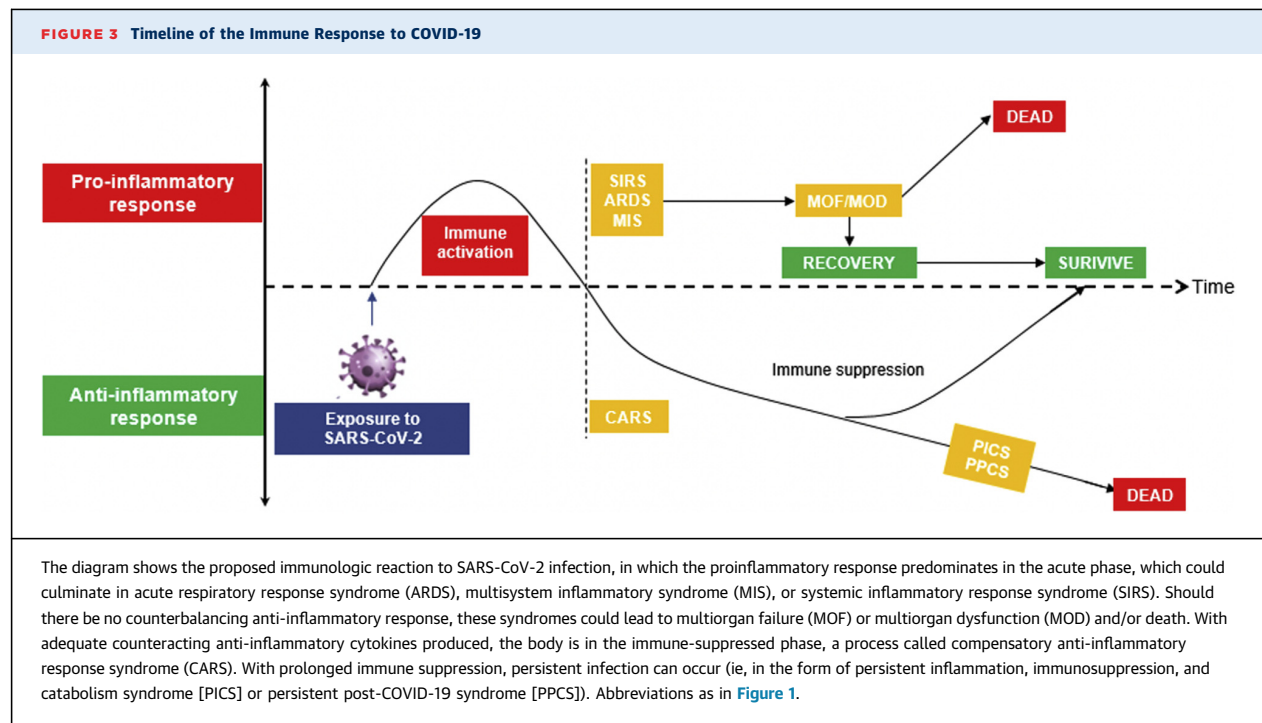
FIGURE 3 Timeline of the Immune Response to COVID-19

Pro-inflammatory response

Immune activation

SIRS
ARDS
MIS

MOF/MOD

DEAD

RECOVERY

SURIVIVE

Time

Immune suppression

Anti-inflammatory response

Exposure to SARS-CoV-2

CARS

PICS
PPCS

DEAD

The diagram shows the proposed immunologic reaction to SARS-CoV-2 infection, in which the proinflammatory response predominates in the acute phase, which could culminate in acute respiratory response syndrome (ARDS), multisystem inflammatory syndrome (MIS), or systemic inflammatory response syndrome (SIRS). Should there be no counterbalancing anti-inflammatory response, these syndromes could lead to multiorgan failure (MOF) or multiorgan dysfunction (MOD) and/or death. With adequate counteracting anti-inflammatory cytokines produced, the body is in the immune-suppressed phase, a process called compensatory anti-inflammatory response syndrome (CARS). With prolonged immune suppression, persistent infection can occur (ie, in the form of persistent inflammation, immunosuppression, and catabolism syndrome [PICS] or persistent post-COVID-19 syndrome [PPCS]). Abbreviations as in Figure 1.